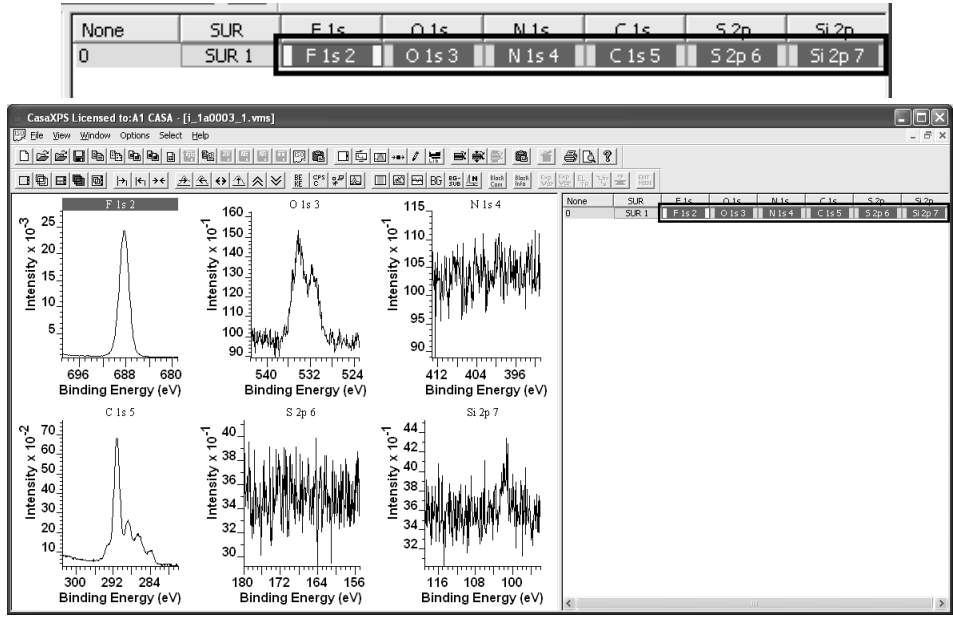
| None | SUR | F 1s | O 1s | N 1s | C 1s | S 2p | Si 2p |
|---|---|---|---|---|---|---|---|
| 0 | SUR 1 | F 1s 2 | O 1s 3 | N 1s 4 | C 1s 5 | S 2p 6 | Si 2p 7 |

CasaXPS Licensed to:A1 CASA - [i_1a0003_1.vms]

File View Window Options Select Help

F 1s 2

Intensity x $10^{-3}$

25 20 15 10 5

696 688 680

Binding Energy (eV)

O 1s 3

Intensity x $10^{-1}$

160 150 140 130 120 110 100 90

540 532 524

Binding Energy (eV)

N 1s 4

Intensity x $10^{-1}$

115 110 105 100 95 90

412 404 396

Binding Energy (eV)

C 1s 5

Intensity x $10^{-2}$

70 60 50 40 30 20 10

300 292 284

Binding Energy (eV)

S 2p 6

Intensity x $10^{-1}$

40 38 36 34 32 30

180 172 164 156

Binding Energy (eV)

Si 2p 7

Intensity x $10^{-1}$

44 42 40 38 36 34 32

116 108 100

Binding Energy (eV)

| None | SUR | F 1s | O 1s | N 1s | C 1s | S 2p | Si 2p |
|---|---|---|---|---|---|---|---|
| 0 | SUR 1 | F 1s 2 | O 1s 3 | N 1s 4 | C 1s 5 | S 2p 6 | Si 2p 7 |